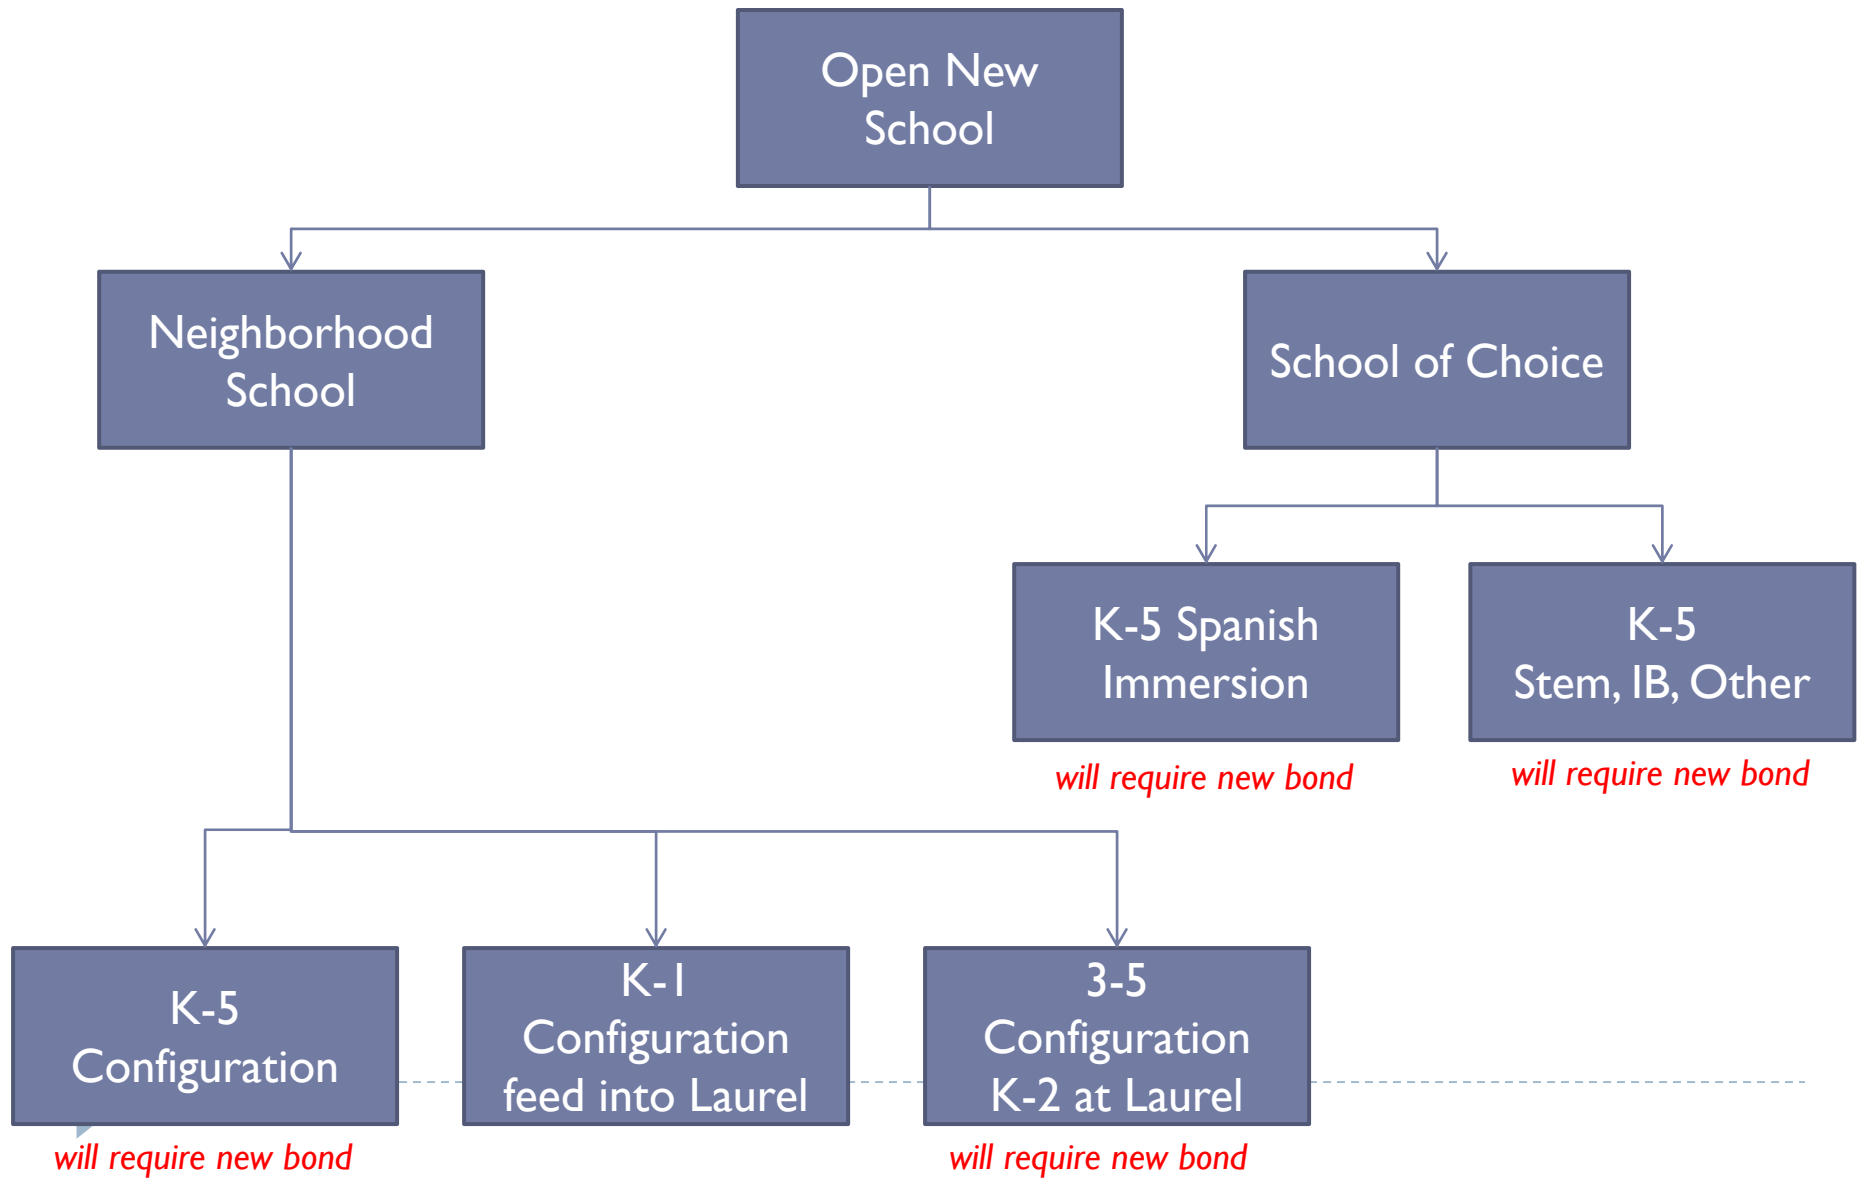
Open New School

Neighborhood School

School of Choice

K-5 Spanish Immersion

will require new bond

K-5
Stem, IB, Other

will require new bond

K-5
Configuration

will require new bond

K-1
Configuration
feed into Laurel

3-5
Configuration
K-2 at Laurel

will require new bond